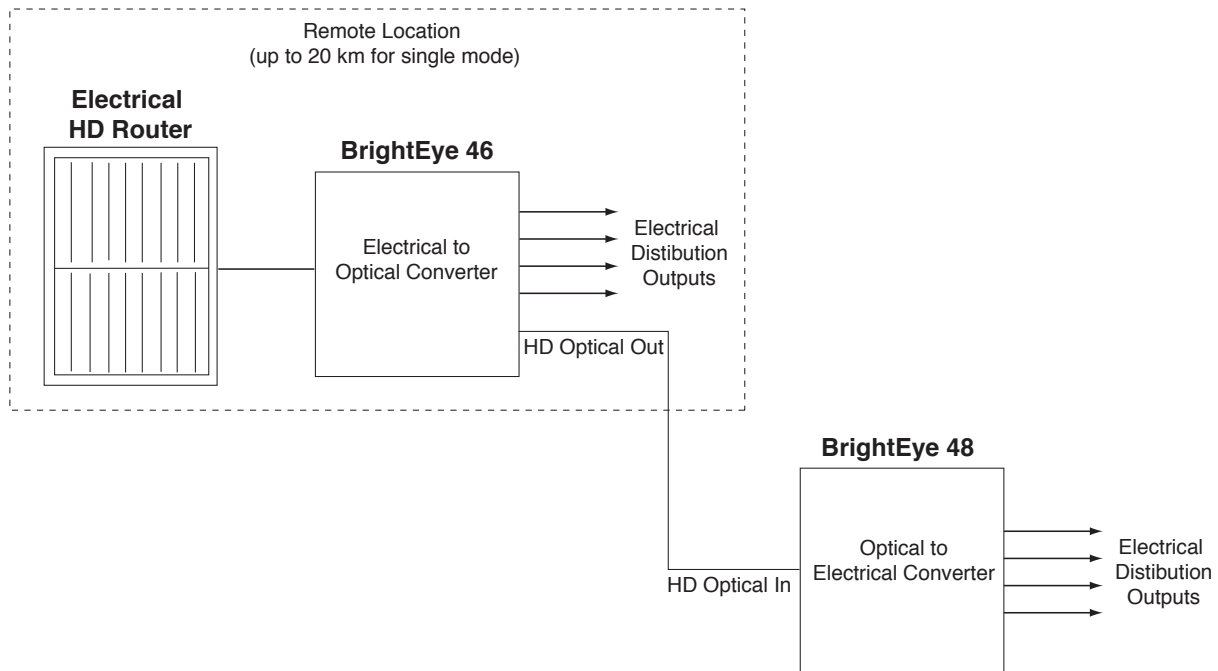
Remote Location
(up to 20 km for single mode)

Electrical
HD Router

BrightEye 46

Electrical to
Optical Converter

Electrical
Distibution
Outputs

HD Optical Out

BrightEye 48

Optical to
Electrical Converter

Electrical
Distibution
Outputs

HD Optical In